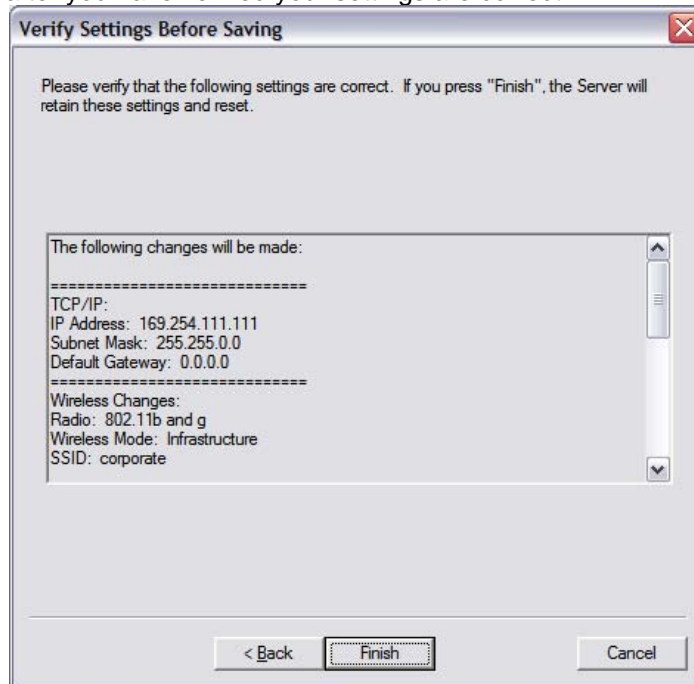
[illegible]

Verify Settings Before Saving

Please verify that the following settings are correct. If you press "Finish", the Server will retain these settings and reset.

The following changes will be made:

==============================
TCP/IP:
IP Address: 169.254.111.111
Subnet Mask: 255.255.0.0
Default Gateway: 0.0.0.0
==============================
Wireless Changes:
Radio: 802.11b and g
Wireless Mode: Infrastructure
SSID: corporate

< Back
Finish
Cancel